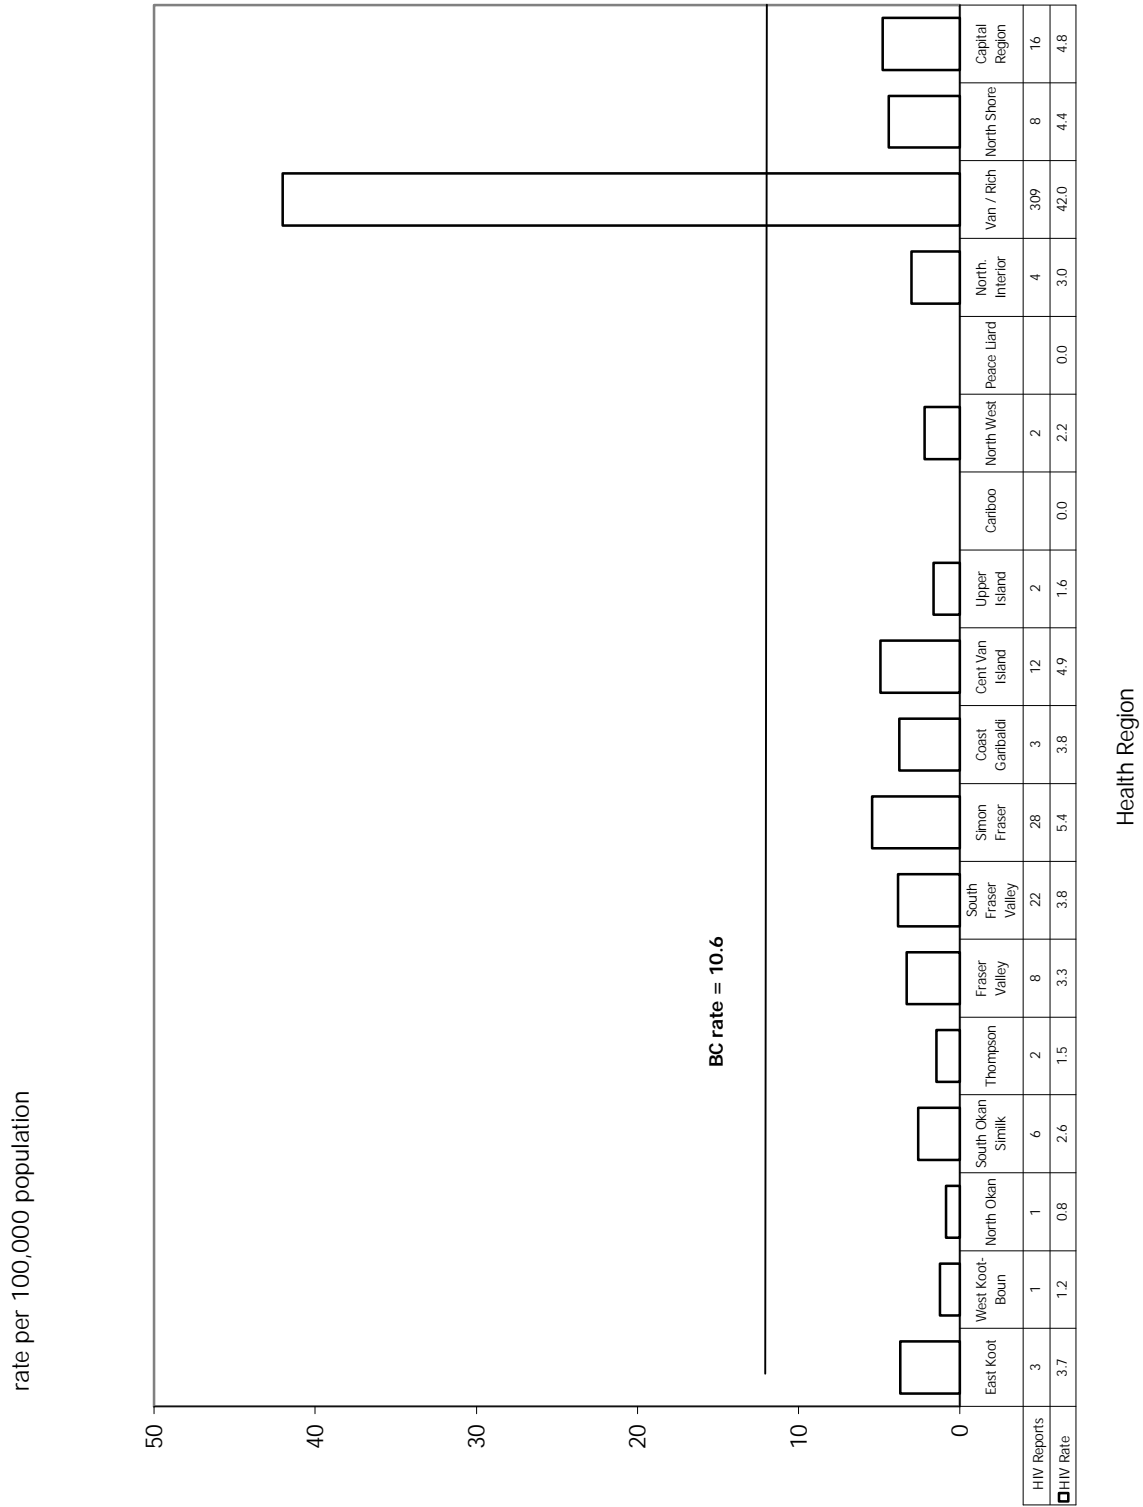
rate per 100,000 population

50
40
30
20
10
0

BC rate = 10.6

| | East Koot | West Koot-Boun | North Okan | South Okan Similk | Thompson | Fraser Valley | South Fraser Valley | Simon Fraser | Coast Garibaldi | Cent Van Island | Upper Island | Cariboo | North West | Peace Liard | North. Interior | Van / Rich | North Shore | Capital Region |
|---|---|---|---|---|---|---|---|---|---|---|---|---|---|---|---|---|---|---|
| HIV Reports | 3 | 1 | 1 | 6 | 2 | 8 | 22 | 28 | 3 | 12 | 2 | | 2 | | 4 | 309 | 8 | 16 |
| HIV Rate | 3.7 | 1.2 | 0.8 | 2.6 | 1.5 | 3.3 | 3.8 | 5.4 | 3.8 | 4.9 | 1.6 | 0.0 | 2.2 | 0.0 | 3.0 | 42.0 | 4.4 | 4.8 |

Health Region